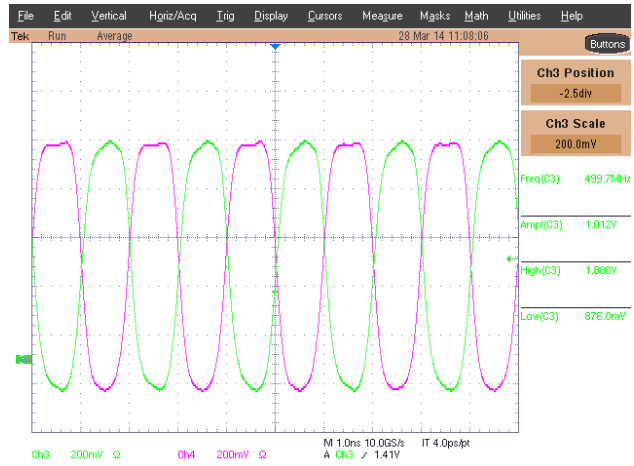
File Edit Vertical Horiz/Acq Trig Display Cursors Measure Masks Math Utilities Help

Tek Run Average 28 Mar 14 11:08:06

Buttons

Ch3 Position
-2.5div

Ch3 Scale
200.0mV

Freq(C3) 499.7MHz

Ampl(C3) 1.012V

High(C3) 1.886V

Low(C3) 876.0mV

Ch3 200mV Ω Ch4 200mV Ω

M 1.0ns 10.0GS/s IT 4.0ps/pt
A Ch3 ∕ 1.41V